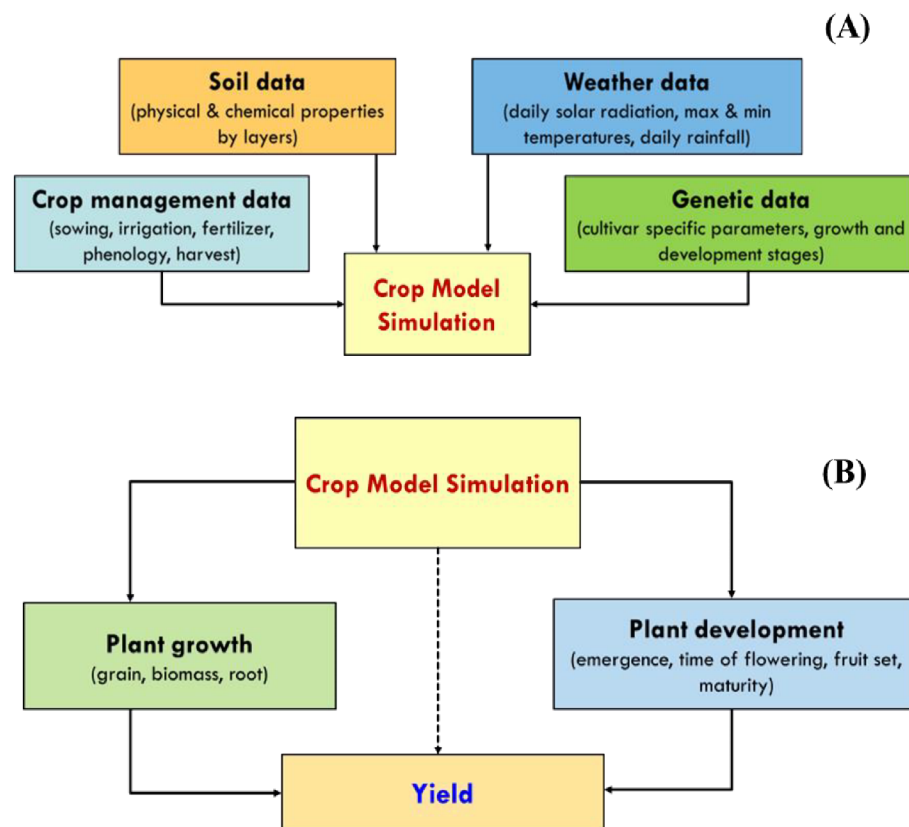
(A)

Soil data
(physical & chemical properties by layers)

Weather data
(daily solar radiation, max & min temperatures, daily rainfall)

Crop management data
(sowing, irrigation, fertilizer, phenology, harvest)

Genetic data
(cultivar specific parameters, growth and development stages)

Crop Model Simulation

(B)

Crop Model Simulation

Plant growth
(grain, biomass, root)

Plant development
(emergence, time of flowering, fruit set, maturity)

Yield